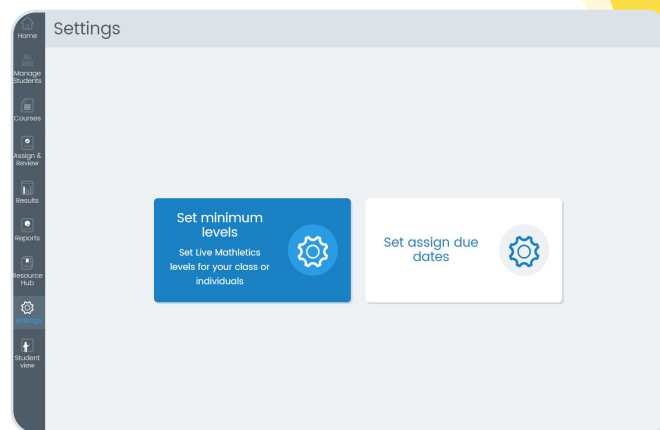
Home
Manage Students
Courses
Assign & Review
Results
Reports
Resource Hub
Settings
Student view

Settings

Set minimum levels
Set Live Mathletics levels for your class or individuals

Set assign due dates